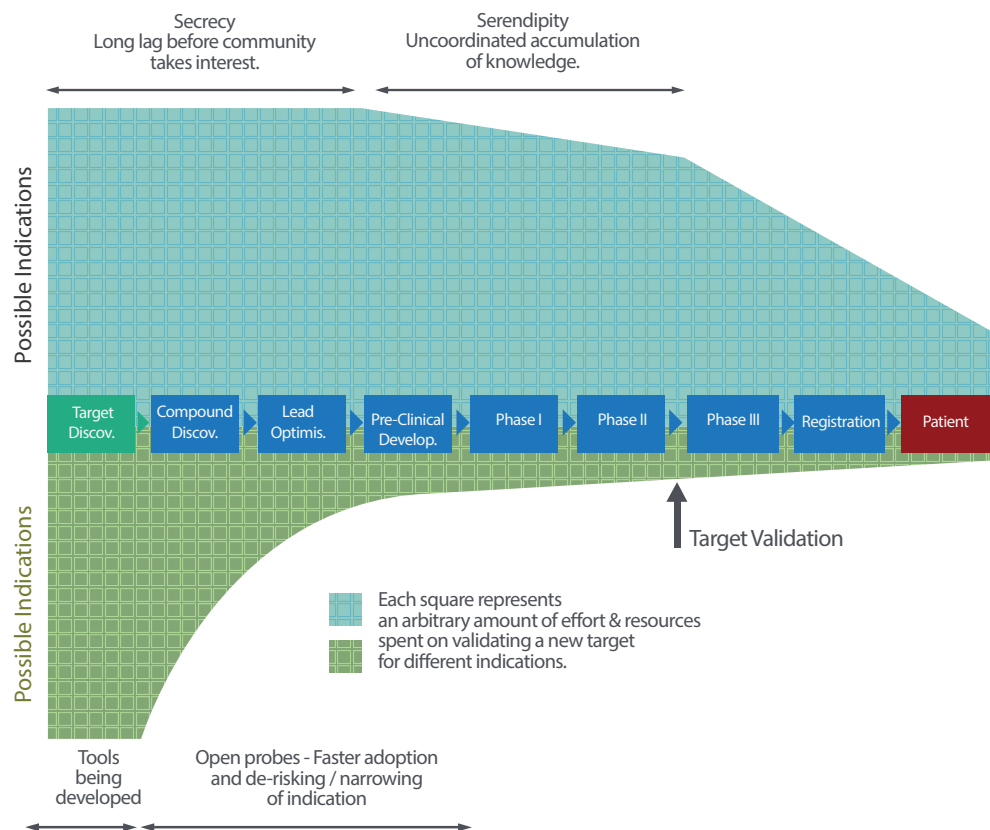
Secrecy
Long lag before community takes interest.

Serendipity
Uncoordinated accumulation of knowledge.

Possible Indications

Target Discov.
Compound Discov.
Lead Optimis.
Pre-Clinical Develop.
Phase I
Phase II
Phase III
Registration
Patient

Target Validation

Possible Indications

Each square represents an arbitrary amount of effort & resources spent on validating a new target for different indications.

Tools being developed

Open probes - Faster adoption and de-risking / narrowing of indication